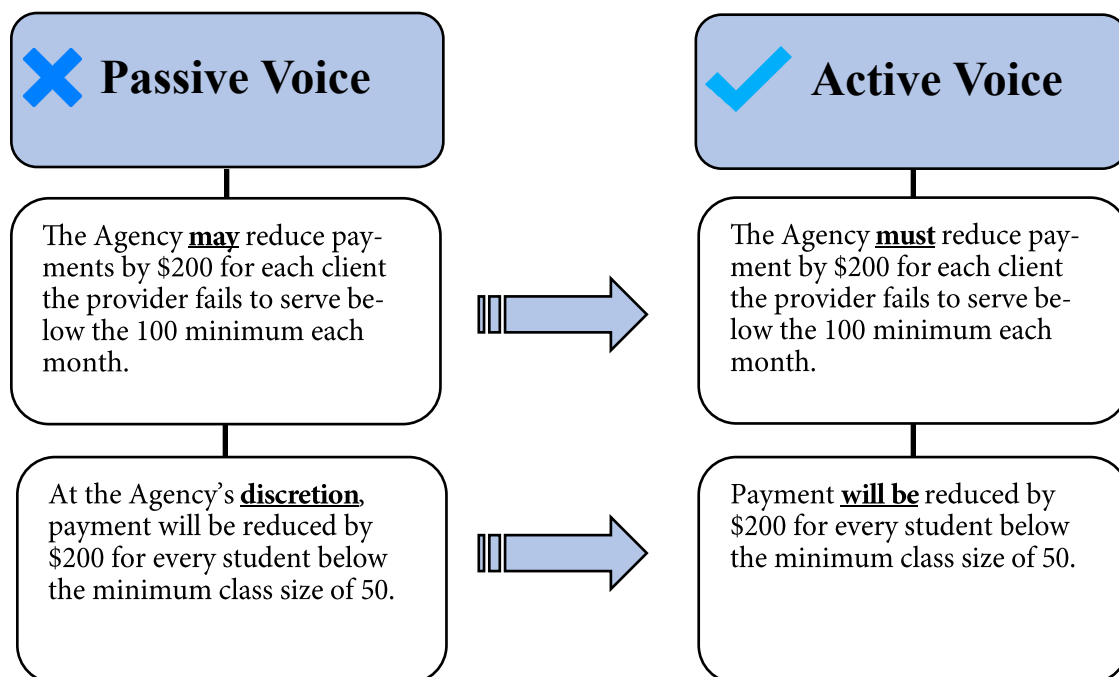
Passive Voice

The Agency **may** reduce payments by $200 for each client the provider fails to serve below the 100 minimum each month.

At the Agency's **discretion**, payment will be reduced by $200 for every student below the minimum class size of 50.

Active Voice

The Agency **must** reduce payment by $200 for each client the provider fails to serve below the 100 minimum each month.

Payment **will be** reduced by $200 for every student below the minimum class size of 50.